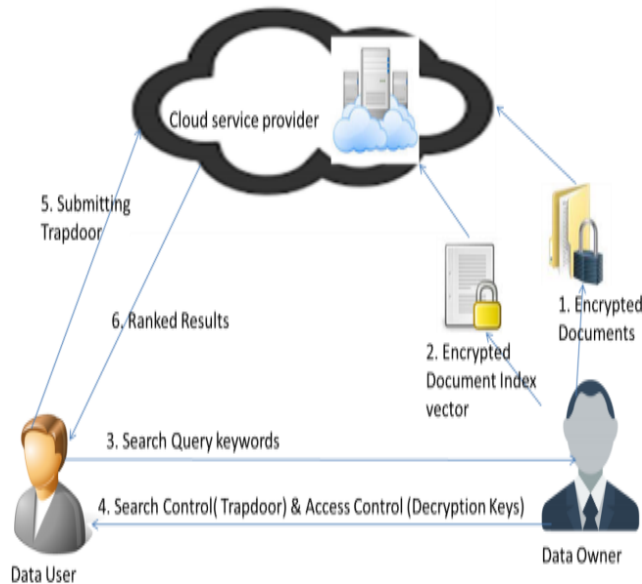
Cloud service provider

5. Submitting Trapdoor

6. Ranked Results

1. Encrypted Documents

2. Encrypted Document Index vector

3. Search Query keywords

4. Search Control( Trapdoor) & Access Control (Decryption Keys)

Data User

Data Owner